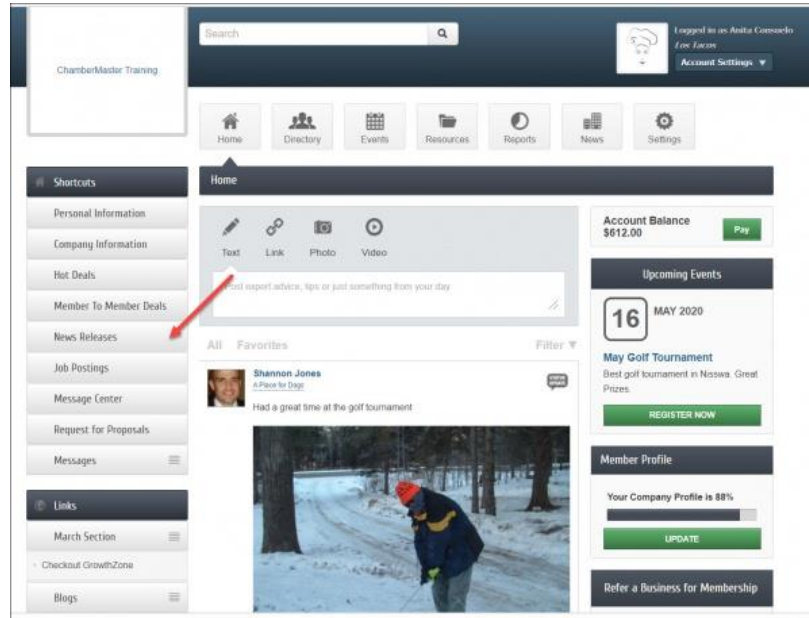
ChamberMaster Training

Search

Logged in as Anita Consuelo
Los Tacos
Account Settings ▼

Home
Directory
Events
Resources
Reports
News
Settings

Shortcuts
Personal Information
Company Information
Hot Deals
Member To Member Deals
News Releases
Job Postings
Message Center
Request for Proposals
Messages

Links
March Section
Checkout GrowthZone
Blogs

Home

Text
Link
Photo
Video

Post expert advice, tips or just something from your day

All Favorites Filter ▼

Shannon Jones
A Place for Dogs
Had a great time at the golf tournament

Account Balance
$612.00
Pay

Upcoming Events
16 MAY 2020
May Golf Tournament
Best golf tournament in Nisswa. Great Prizes.
REGISTER NOW

Member Profile
Your Company Profile is 88%
UPDATE

Refer a Business for Membership